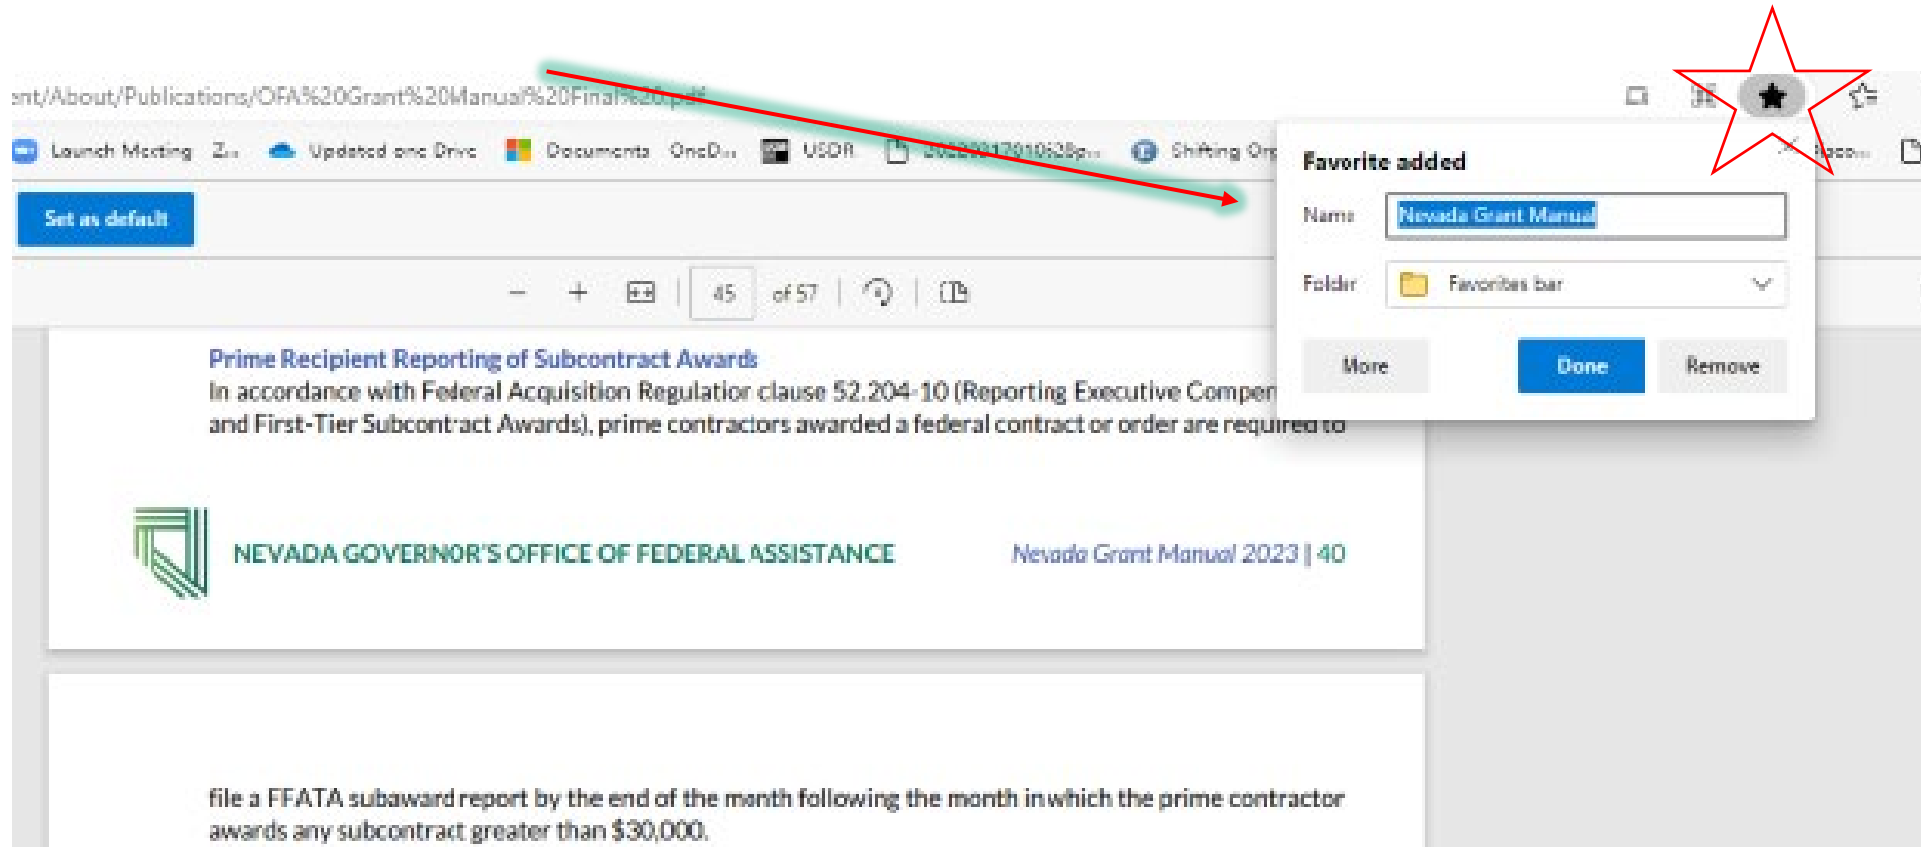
ent/About/Publications/OFA%20Grant%20Manual%20Final%20.pdf

Launch Meeting Z... Updated one Drive Documents OneD... USDR 20220213010628p... Shifting Or... Baco...

Set as default

Favorite added

Name Nevada Grant Manual

Folder Favorites bar

More Done Remove

– + 45 of 57

Prime Recipient Reporting of Subcontract Awards

In accordance with Federal Acquisition Regulation clause 52.204-10 (Reporting Executive Compen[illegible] and First-Tier Subcontract Awards), prime contractors awarded a federal contract or order are required to

NEVADA GOVERNOR'S OFFICE OF FEDERAL ASSISTANCE Nevada Grant Manual 2023 | 40

file a FFATA subaward report by the end of the month following the month in which the prime contractor awards any subcontract greater than $30,000.